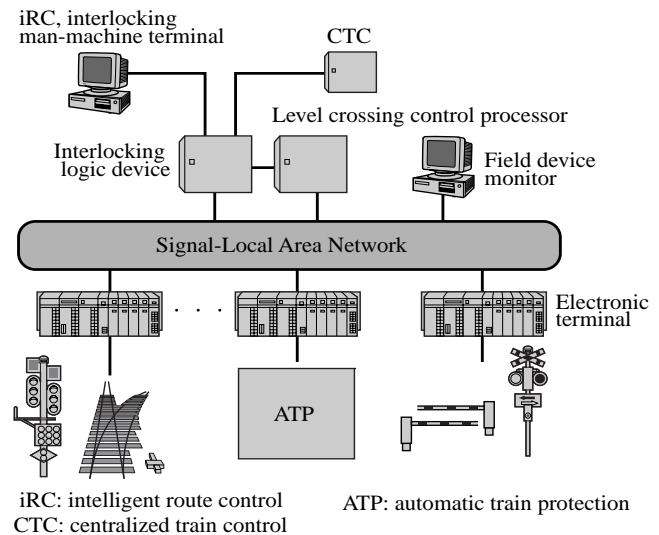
iRC, interlocking man-machine terminal

CTC

Level crossing control processor

Interlocking logic device

Field device monitor

Signal-Local Area Network

. . .

Electronic terminal

ATP

iRC: intelligent route control
CTC: centralized train control

ATP: automatic train protection